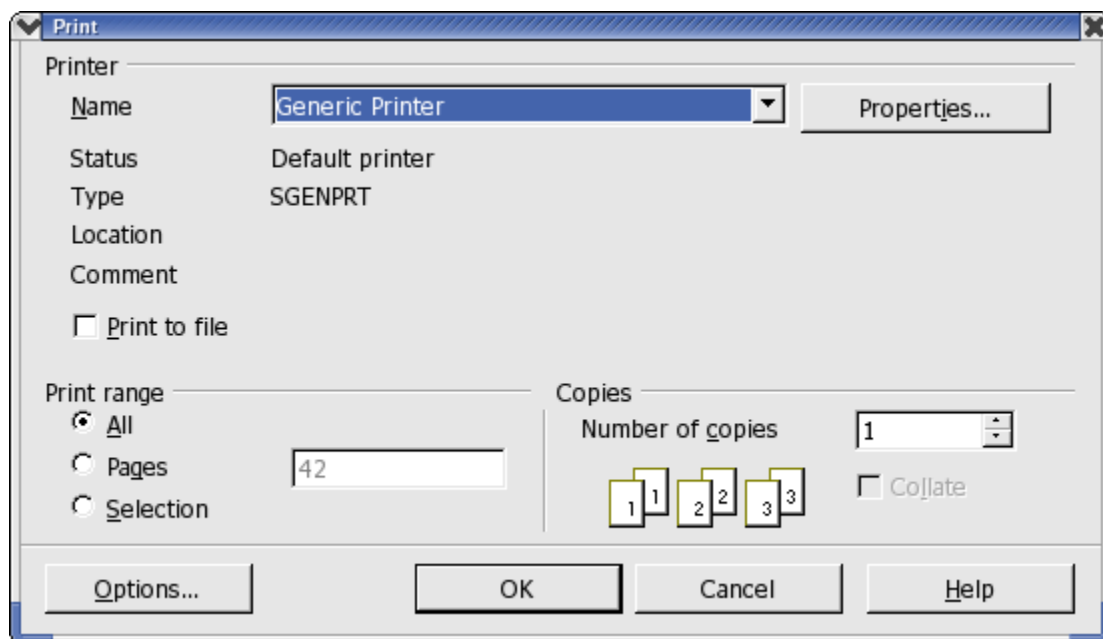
Print

Printer

Name Generic Printer Properties...

Status Default printer

Type SGENPRT

Location

Comment

Print to file

Print range

All

Pages 42

Selection

Copies

Number of copies 1

1 1 2 2 3 3

Collate

Options... OK Cancel Help